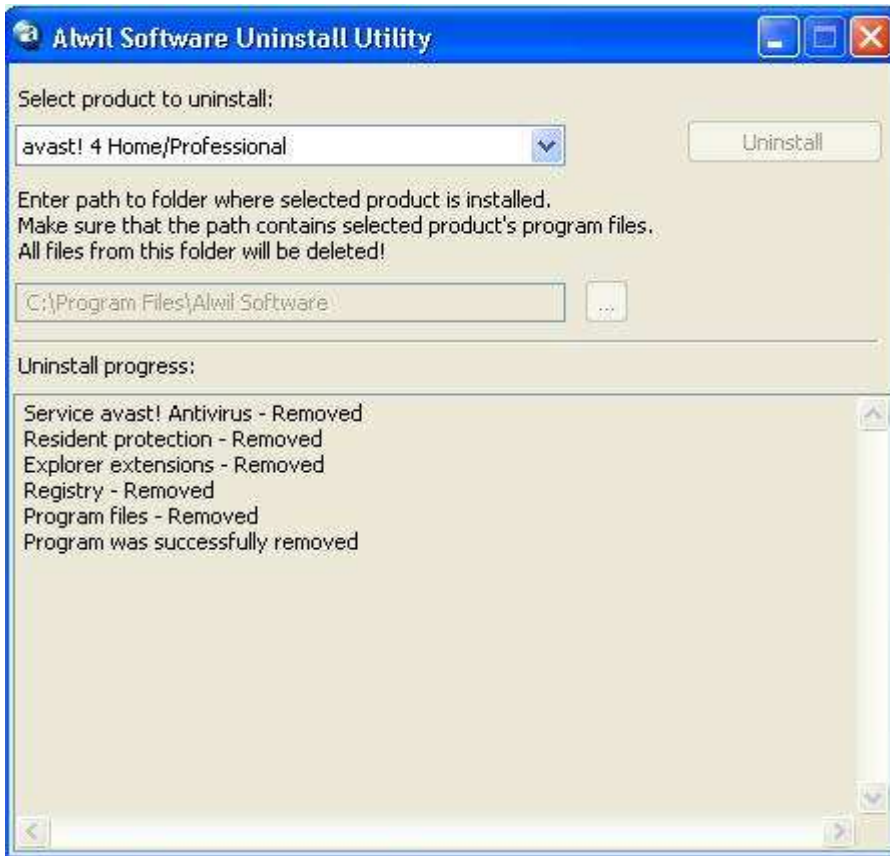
Alwil Software Uninstall Utility

Select product to uninstall:

avast! 4 Home/Professional

Uninstall

Enter path to folder where selected product is installed.
Make sure that the path contains selected product's program files.
All files from this folder will be deleted!

C:\Program Files\Alwil Software

...

Uninstall progress:

Service avast! Antivirus - Removed
Resident protection - Removed
Explorer extensions - Removed
Registry - Removed
Program files - Removed
Program was successfully removed